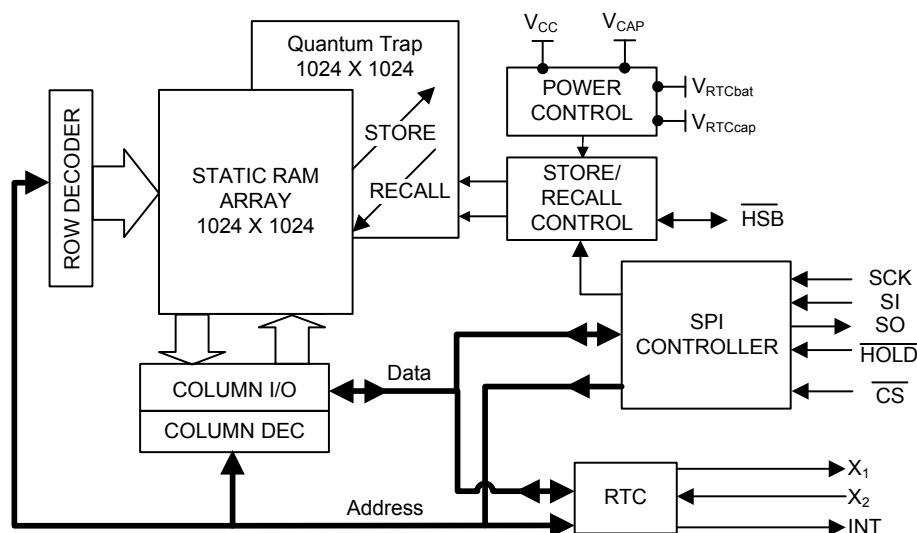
Quantum Trap
1024 X 1024

$V_{CC}$

$V_{CAP}$

POWER CONTROL

$V_{RTCbat}$

$V_{RTCcap}$

ROW DECODER

STATIC RAM ARRAY
1024 X 1024

STORE

RECALL

STORE/ RECALL CONTROL

$\overline{HSB}$

SPI CONTROLLER

SCK

SI

SO

$\overline{HOLD}$

$\overline{CS}$

COLUMN I/O

COLUMN DEC

Data

RTC

$X_1$

$X_2$

INT

Address